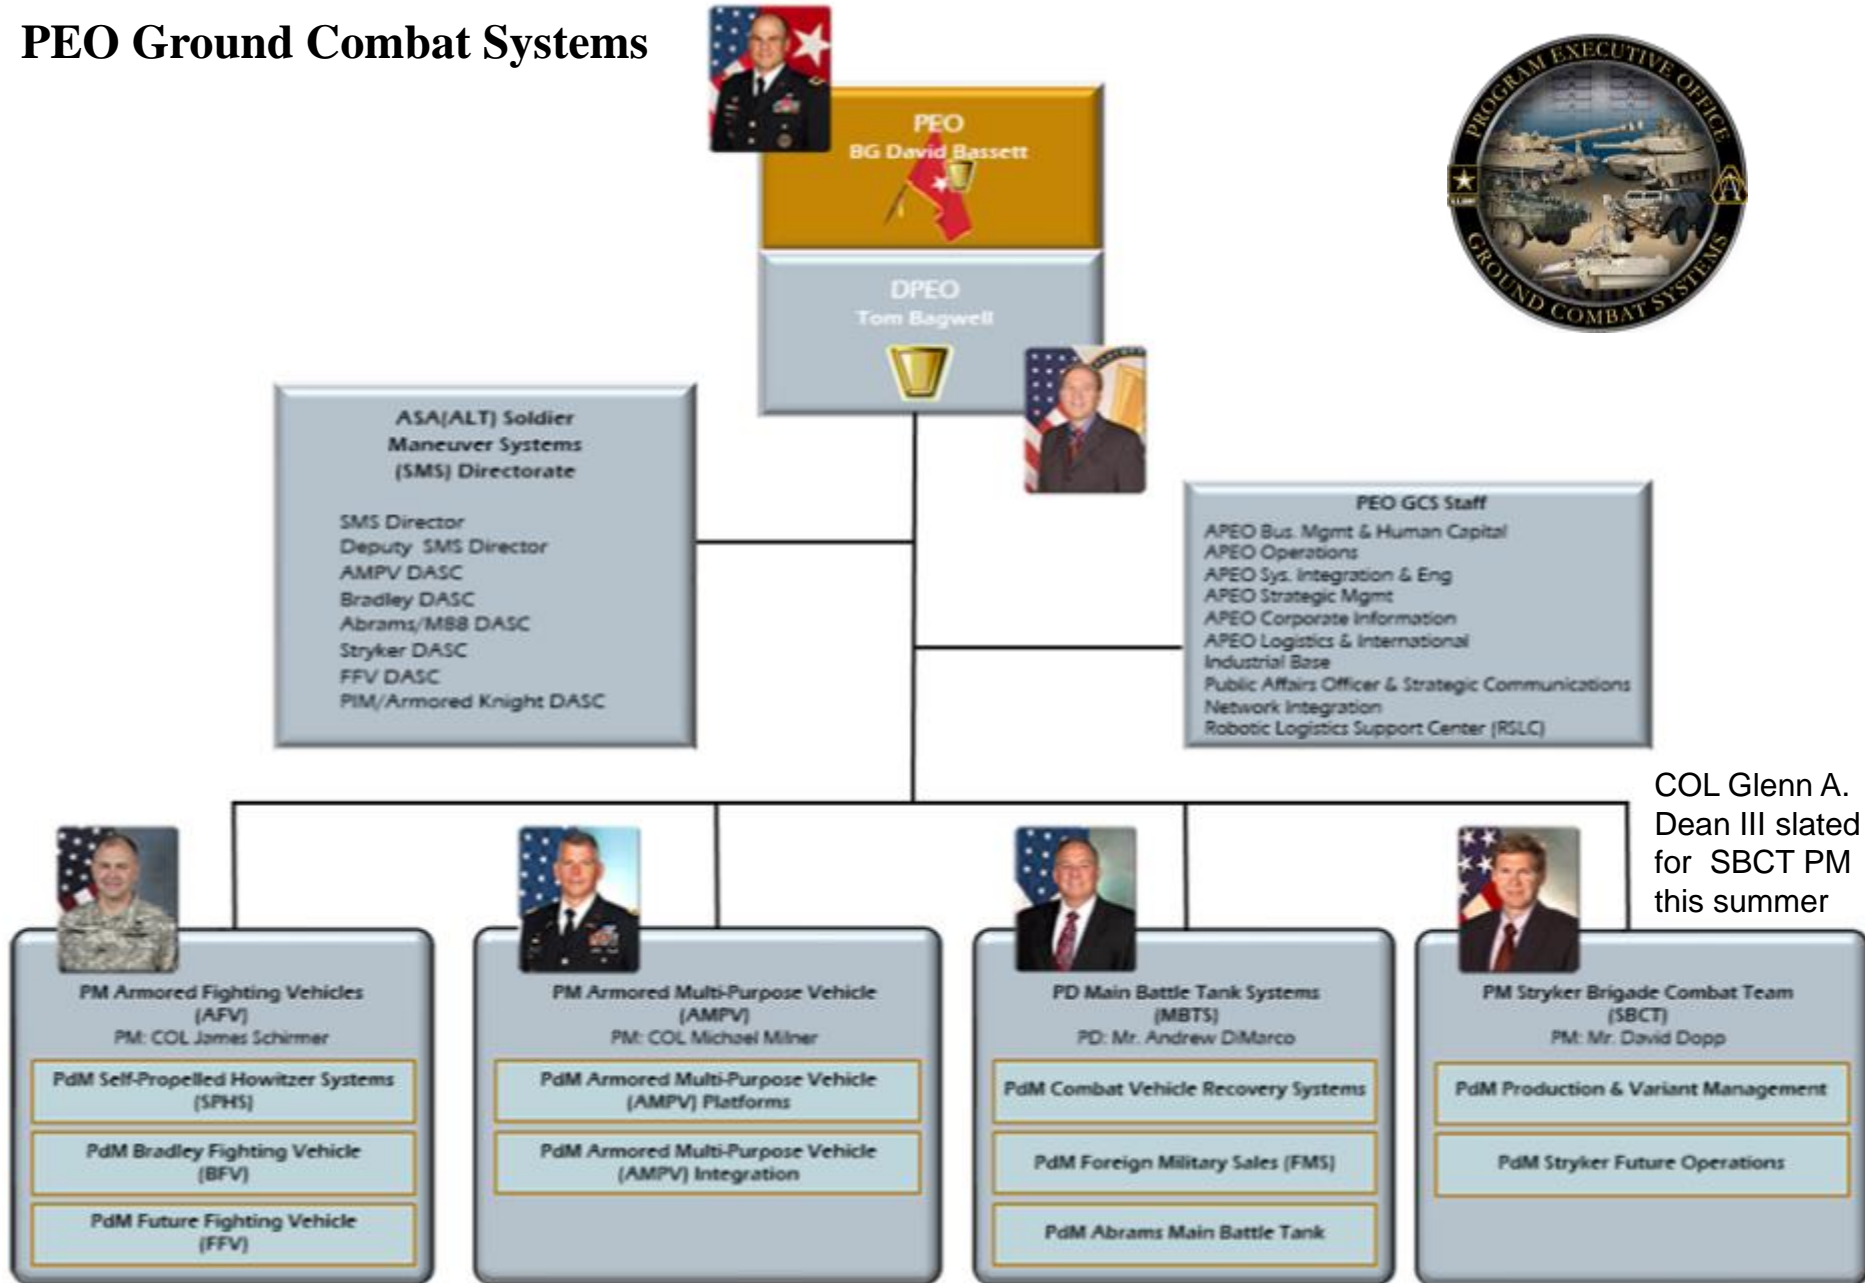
PEO Ground Combat Systems

PEO
BG David Bassett

DPEO
Tom Bagwell

PROGRAM EXECUTIVE OFFICE
GROUND COMBAT SYSTEMS

ASA(ALT) Soldier Maneuver Systems (SMS) Directorate

SMS Director
Deputy SMS Director
AMPV DASC
Bradley DASC
Abrams/MBB DASC
Stryker DASC
FFV DASC
PIM/Armored Knight DASC

PEO GCS Staff
APEO Bus. Mgmt & Human Capital
APEO Operations
APEO Sys. Integration & Eng
APEO Strategic Mgmt
APEO Corporate Information
APEO Logistics & International
Industrial Base
Public Affairs Officer & Strategic Communications
Network Integration
Robotic Logistics Support Center (RSLC)

COL Glenn A. Dean III slated for SBCT PM this summer

PM Armored Fighting Vehicles (AFV)
PM: COL James Schirmer

PdM Self-Propelled Howitzer Systems (SPHS)

PdM Bradley Fighting Vehicle (BFV)

PdM Future Fighting Vehicle (FFV)

PM Armored Multi-Purpose Vehicle (AMPV)
PM: COL Michael Milner

PdM Armored Multi-Purpose Vehicle (AMPV) Platforms

PdM Armored Multi-Purpose Vehicle (AMPV) Integration

PD Main Battle Tank Systems (MBTS)
PD: Mr. Andrew DiMarco

PdM Combat Vehicle Recovery Systems

PdM Foreign Military Sales (FMS)

PdM Abrams Main Battle Tank

PM Stryker Brigade Combat Team (SBCT)
PM: Mr. David Dopp

PdM Production & Variant Management

PdM Stryker Future Operations